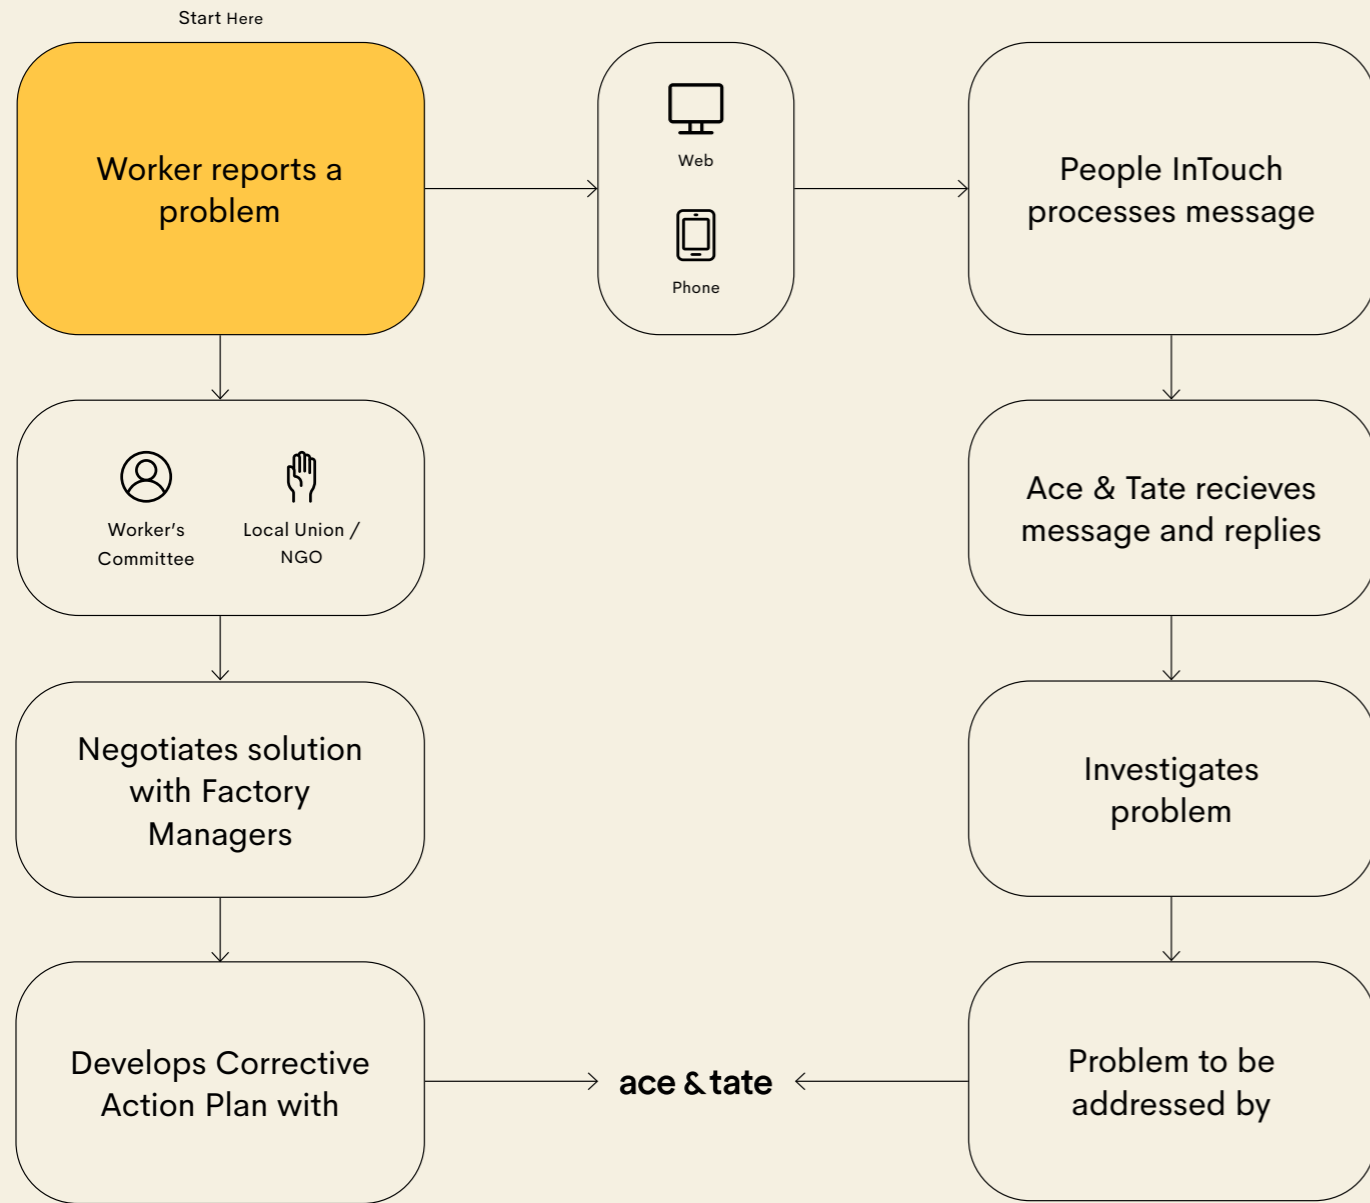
Start Here

Worker reports a problem

Web

Phone

People InTouch processes message

Worker's Committee

Local Union / NGO

Ace & Tate recieves message and replies

Negotiates solution with Factory Managers

Investigates problem

Develops Corrective Action Plan with

ace & tate

Problem to be addressed by